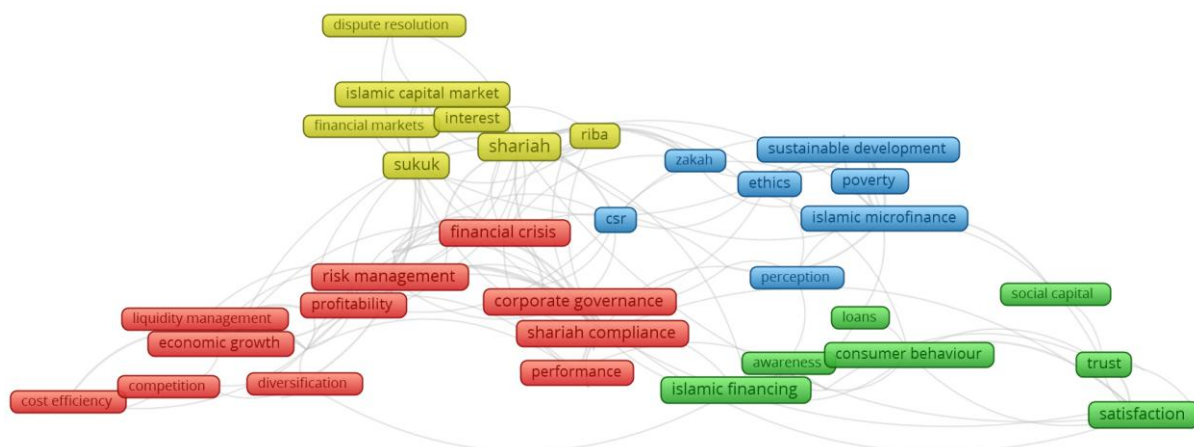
dispute resolution
islamic capital market
interest
financial markets
riba
shariah
sukuk
zakah
sustainable development
ethics
poverty
csr
islamic microfinance
financial crisis
risk management
perception
profitability
corporate governance
social capital
liquidity management
loans
economic growth
shariah compliance
consumer behaviour
awareness
trust
competition
diversification
performance
islamic financing
cost efficiency
satisfaction